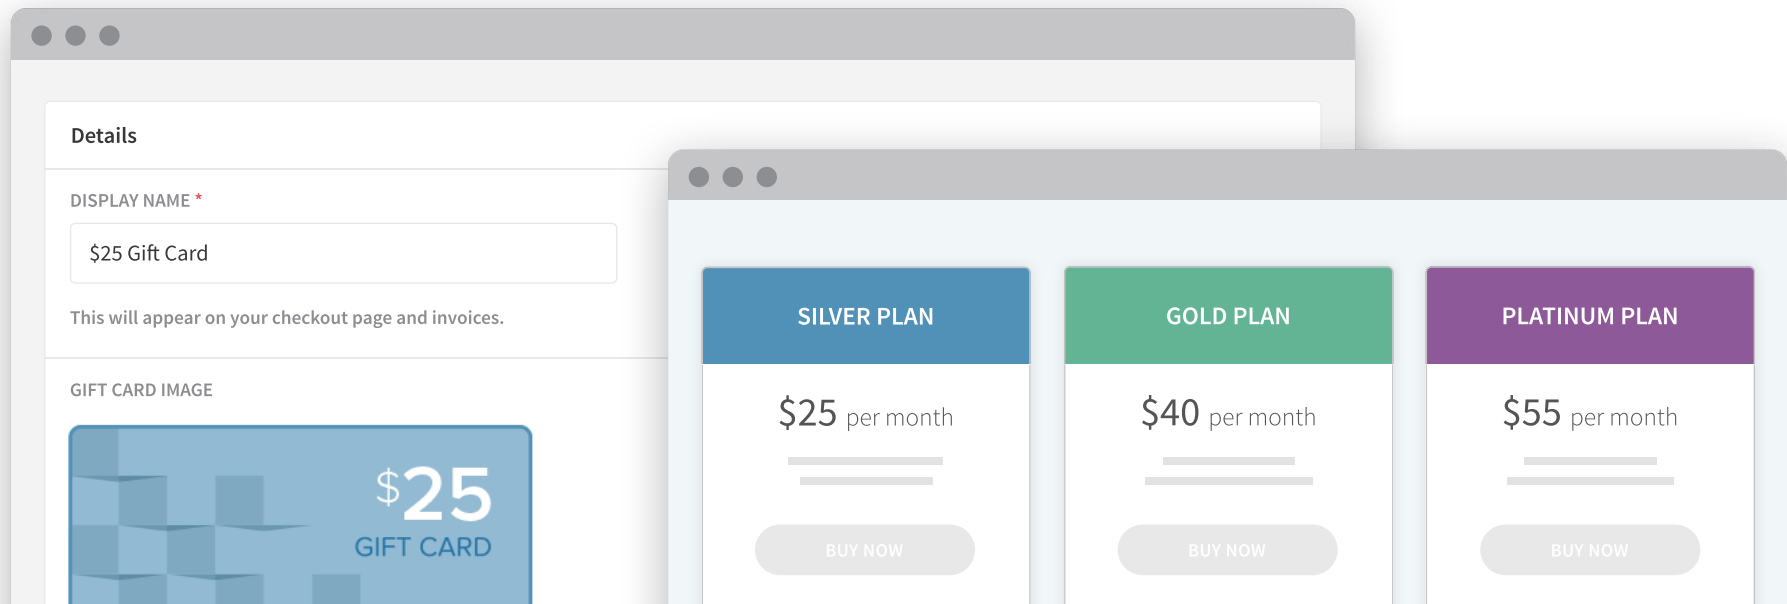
Details

DISPLAY NAME *

$25 Gift Card

This will appear on your checkout page and invoices.

GIFT CARD IMAGE

$25
GIFT CARD

SILVER PLAN

$25 per month

BUY NOW

GOLD PLAN

$40 per month

BUY NOW

PLATINUM PLAN

$55 per month

BUY NOW